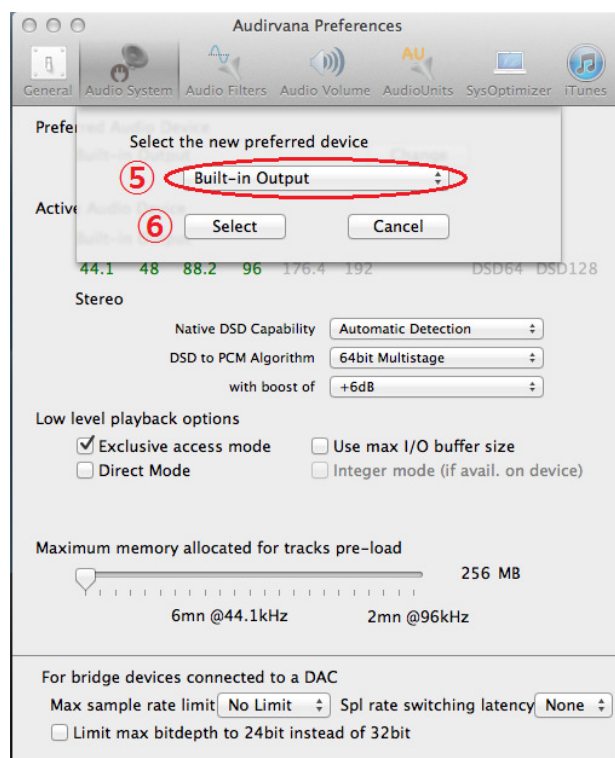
Audirvana Preferences

General Audio System Audio Filters Audio Volume AudioUnits SysOptimizer iTunes

Prefe

Select the new preferred device

⑤ Built-in Output

Active

⑥ Select Cancel

44.1 48 88.2 96 176.4 192 DSD64 DSD128

Stereo

Native DSD Capability Automatic Detection

DSD to PCM Algorithm 64bit Multistage

with boost of +6dB

Low level playback options

Exclusive access mode

Use max I/O buffer size

Direct Mode

Integer mode (if avail. on device)

Maximum memory allocated for tracks pre-load

256 MB

6mn @44.1kHz 2mn @96kHz

For bridge devices connected to a DAC

Max sample rate limit No Limit Spl rate switching latency None

Limit max bitdepth to 24bit instead of 32bit